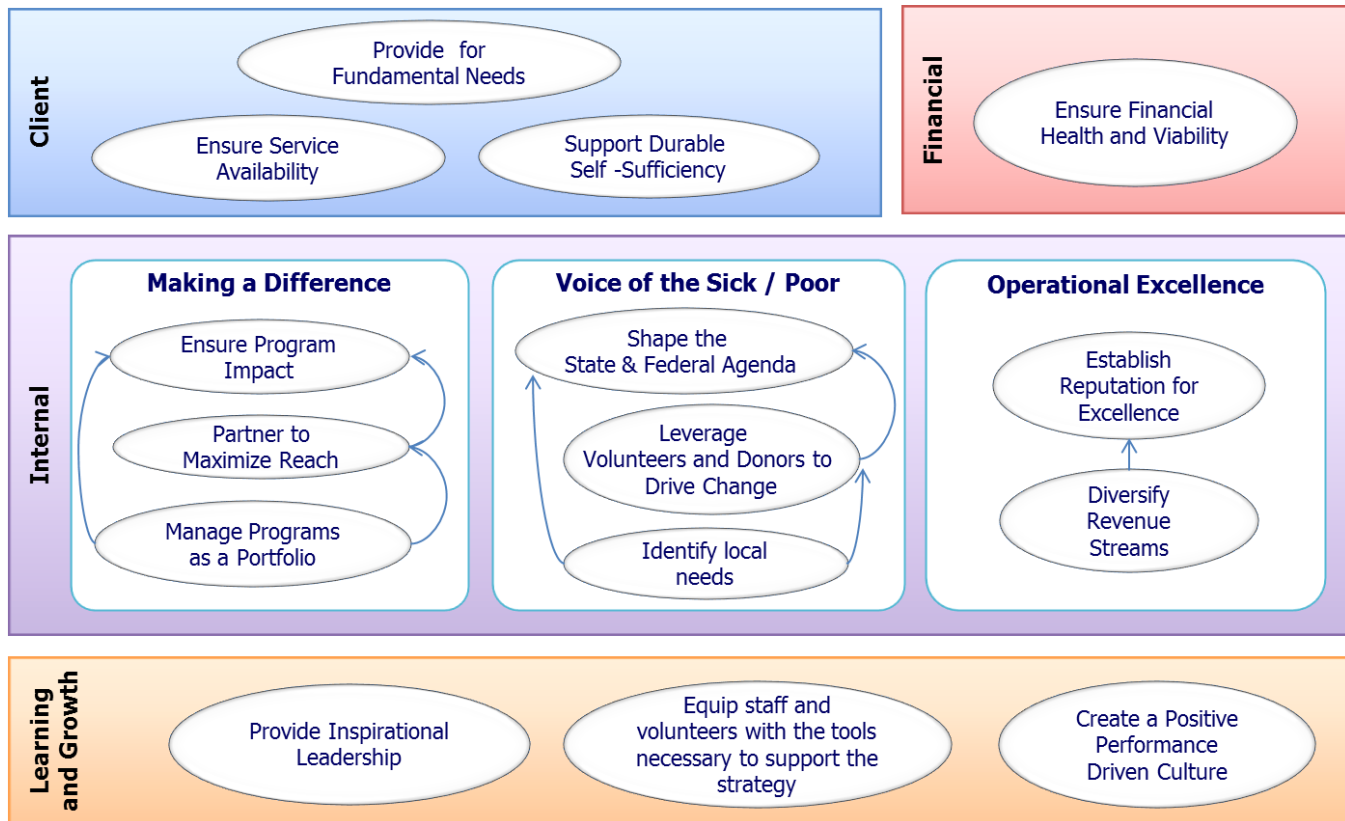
Client

Provide for Fundamental Needs

Ensure Service Availability

Support Durable Self -Sufficiency

Financial

Ensure Financial Health and Viability

Internal

Making a Difference

Ensure Program Impact

Partner to Maximize Reach

Manage Programs as a Portfolio

Voice of the Sick / Poor

Shape the State & Federal Agenda

Leverage Volunteers and Donors to Drive Change

Identify local needs

Operational Excellence

Establish Reputation for Excellence

Diversify Revenue Streams

Learning and Growth

Provide Inspirational Leadership

Equip staff and volunteers with the tools necessary to support the strategy

Create a Positive Performance Driven Culture